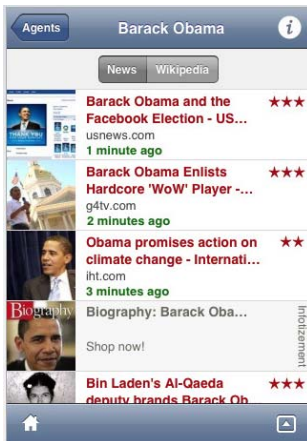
Agents
Barack Obama
i
News
Wikipedia

Barack Obama and the Facebook Election - US...
usnews.com
1 minute ago
★★★

Barack Obama Enlists Hardcore 'WoW' Player -...
g4tv.com
2 minutes ago
★★★

Obama promises action on climate change - Internati...
iht.com
3 minutes ago
★★

Biography
Biography: Barack Oba...
Shop now!
Inserzioni

Bin Laden's Al-Qaeda deputy brands Barack Ob
★★★